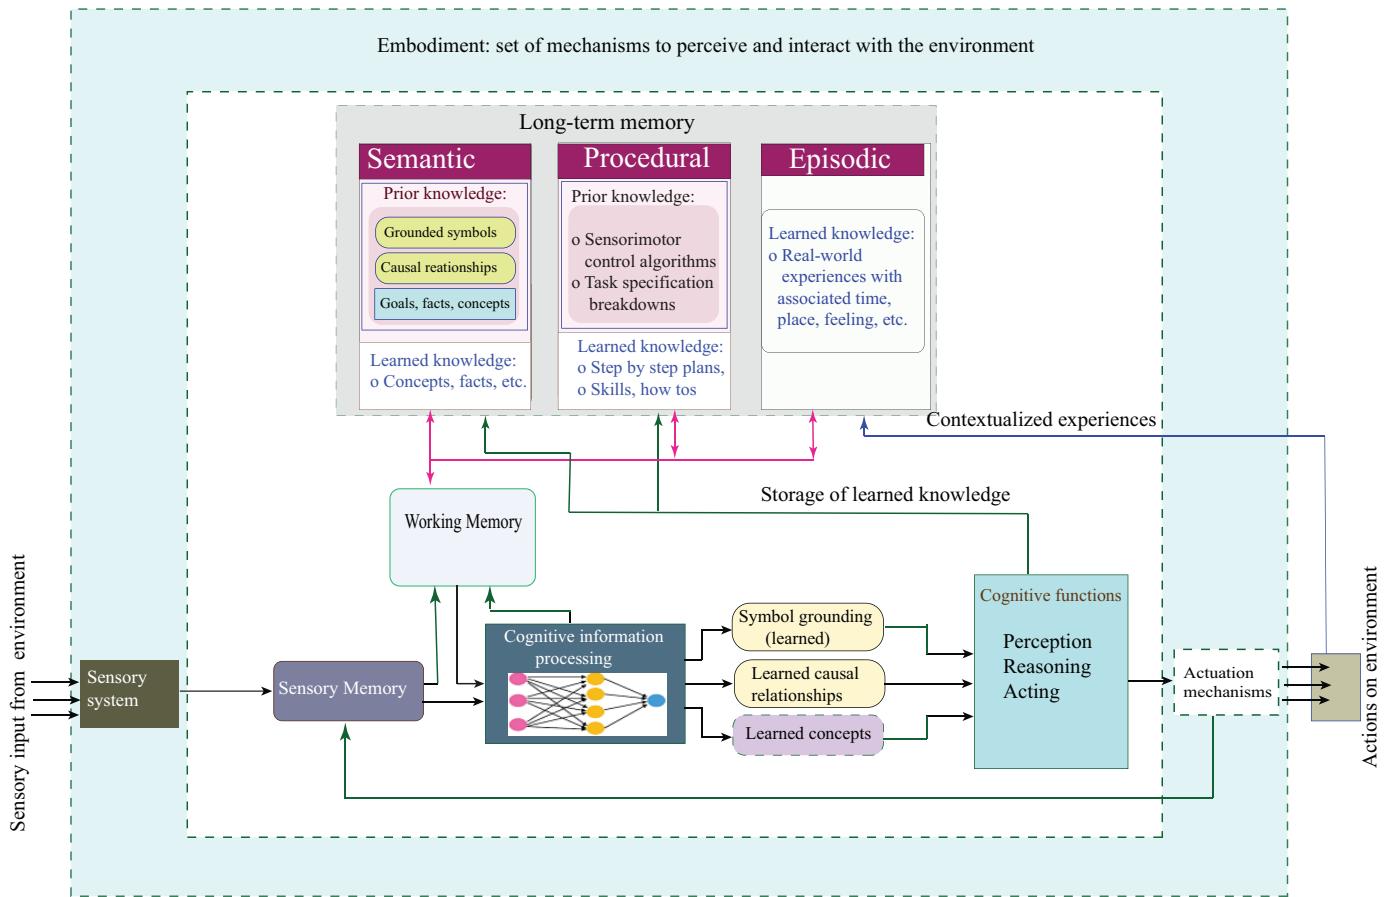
Embodiment: set of mechanisms to perceive and interact with the environment

Long-term memory

Semantic

Prior knowledge:

Grounded symbols

Causal reationships

Goals, facts, concepts

Learned knowledge:
o Concepts, facts, etc.

Procedural

Prior knowledge:

o Sensorimotor control algorithms
o Task specification breakdowns

Learned knowledge:
o Step by step plans,
o Skills, how tos

Episodic

Learned knowledge:
o Real-world experiences with associated time, place, feeling, etc.

Contextualized experiences

Storage of learned knowledge

Working Memory

Sensory input from environment

Sensory system

Sensory Memory

Cognitive information processing

Symbol grounding (learned)

Learned causal relationships

Learned concepts

Cognitive functions

Perception
Reasoning
Acting

Actuation mechanisms

Actions on environment